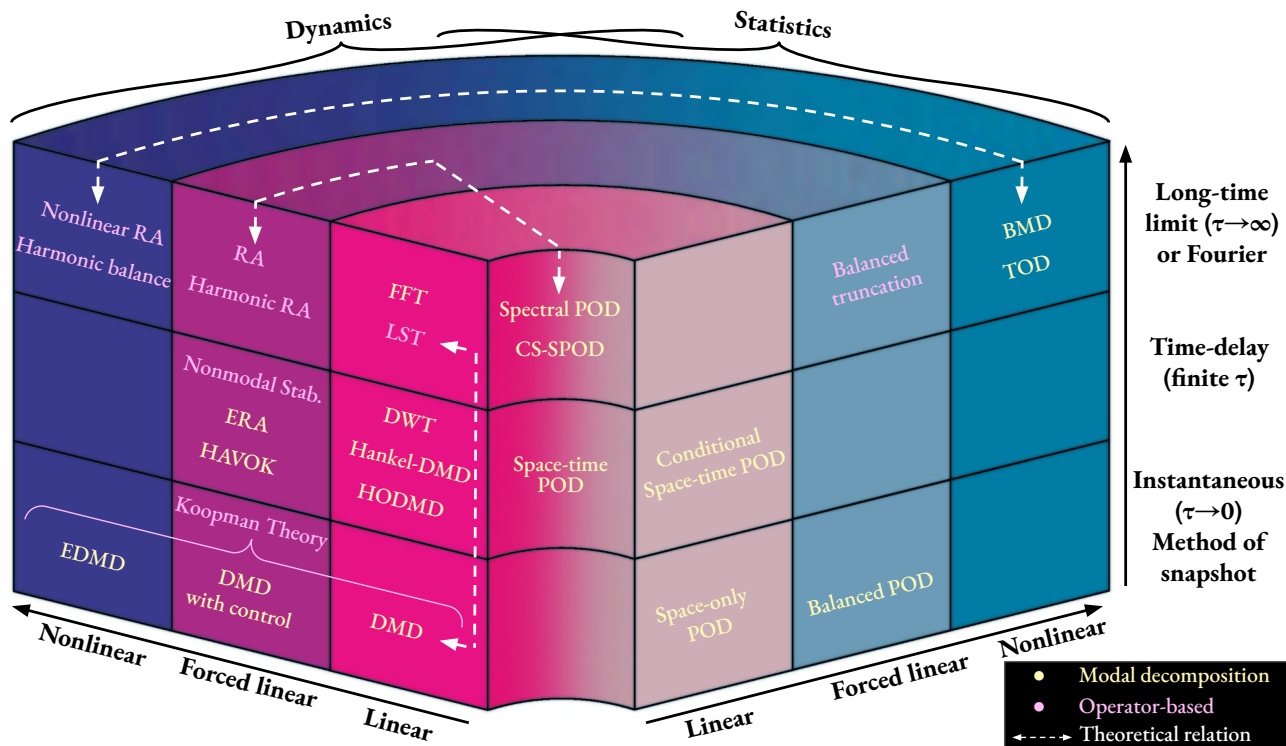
Dynamics

Statistics

Nonlinear RA
Harmonic balance

RA
Harmonic RA

FFT
LST

Spectral POD
CS-SPOD

Balanced truncation

BMD
TOD

Long-time limit ($\tau \to \infty$) or Fourier

Nonmodal Stab.
ERA
HAVOK

DWT
Hankel-DMD
HODMD

Space-time POD

Conditional Space-time POD

Time-delay (finite $\tau$)

Koopman Theory

EDMD

DMD with control

DMD

Space-only POD

Balanced POD

Instantaneous ($\tau \to 0$) Method of snapshot

Nonlinear

Forced linear

Linear

Linear

Forced linear

Nonlinear

Modal decomposition
Operator-based
Theoretical relation